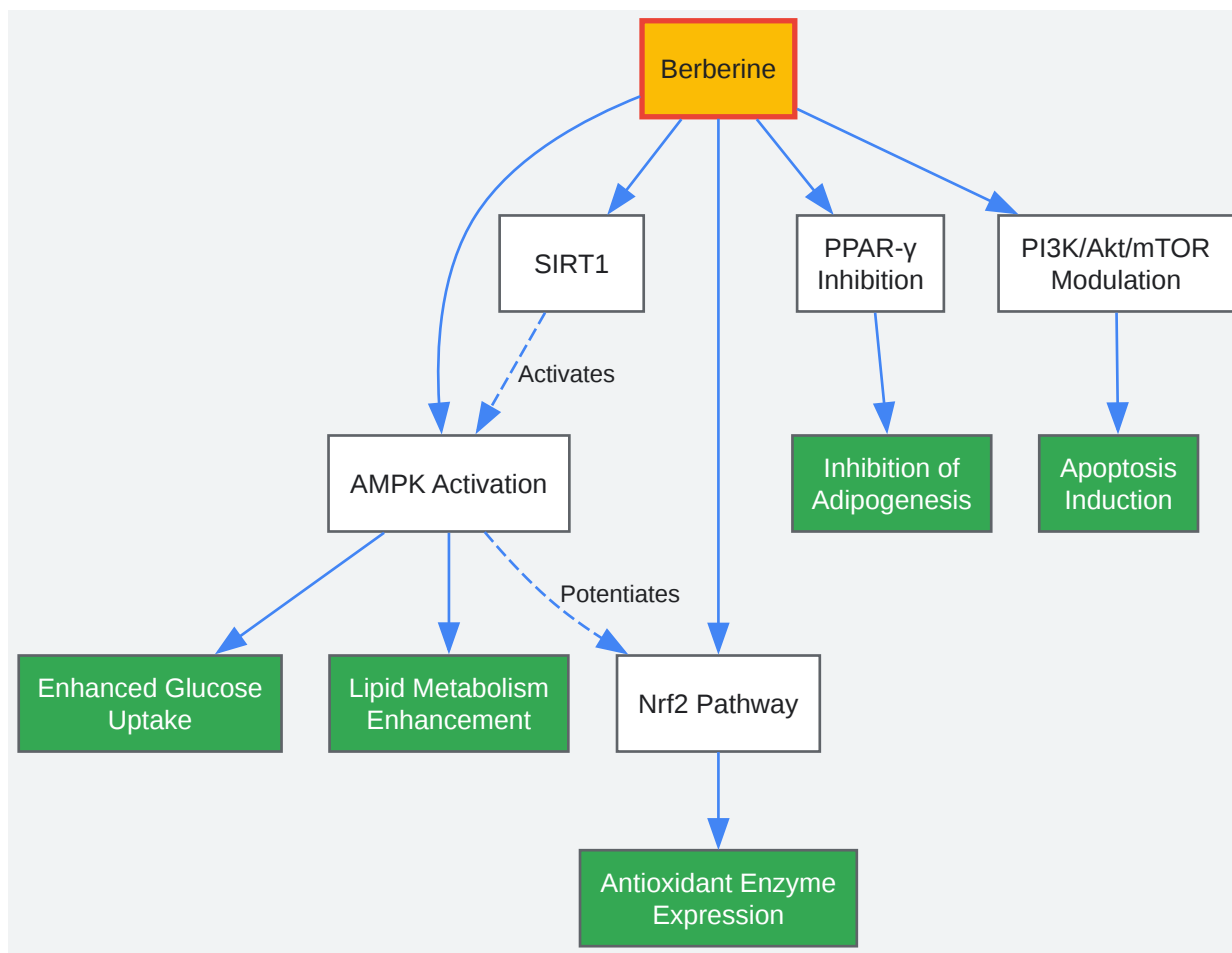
Berberine

SIRT1

PPAR-γ Inhibition

PI3K/Akt/mTOR Modulation

Activates

AMPK Activation

Inhibition of Adipogenesis

Apoptosis Induction

Potentiates

Enhanced Glucose Uptake

Lipid Metabolism Enhancement

Nrf2 Pathway

Antioxidant Enzyme Expression